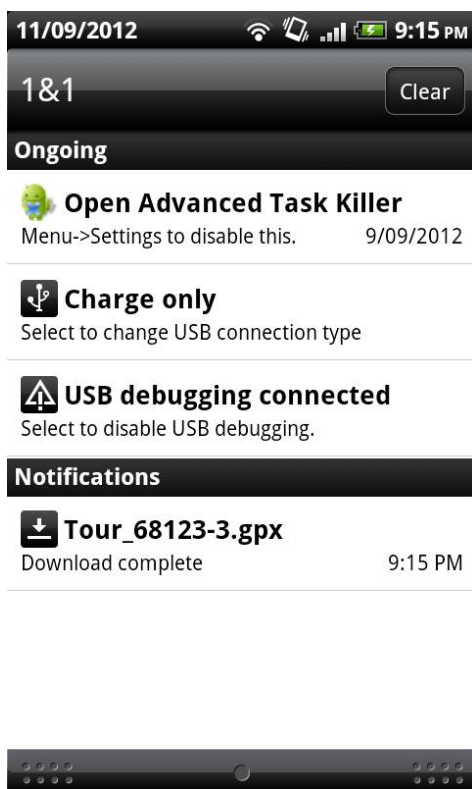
11/09/2012 9:15 PM

1&1

Clear

Ongoing

Open Advanced Task Killer
Menu->Settings to disable this. 9/09/2012

Charge only
Select to change USB connection type

USB debugging connected
Select to disable USB debugging.

Notifications

Tour_68123-3.gpx
Download complete 9:15 PM